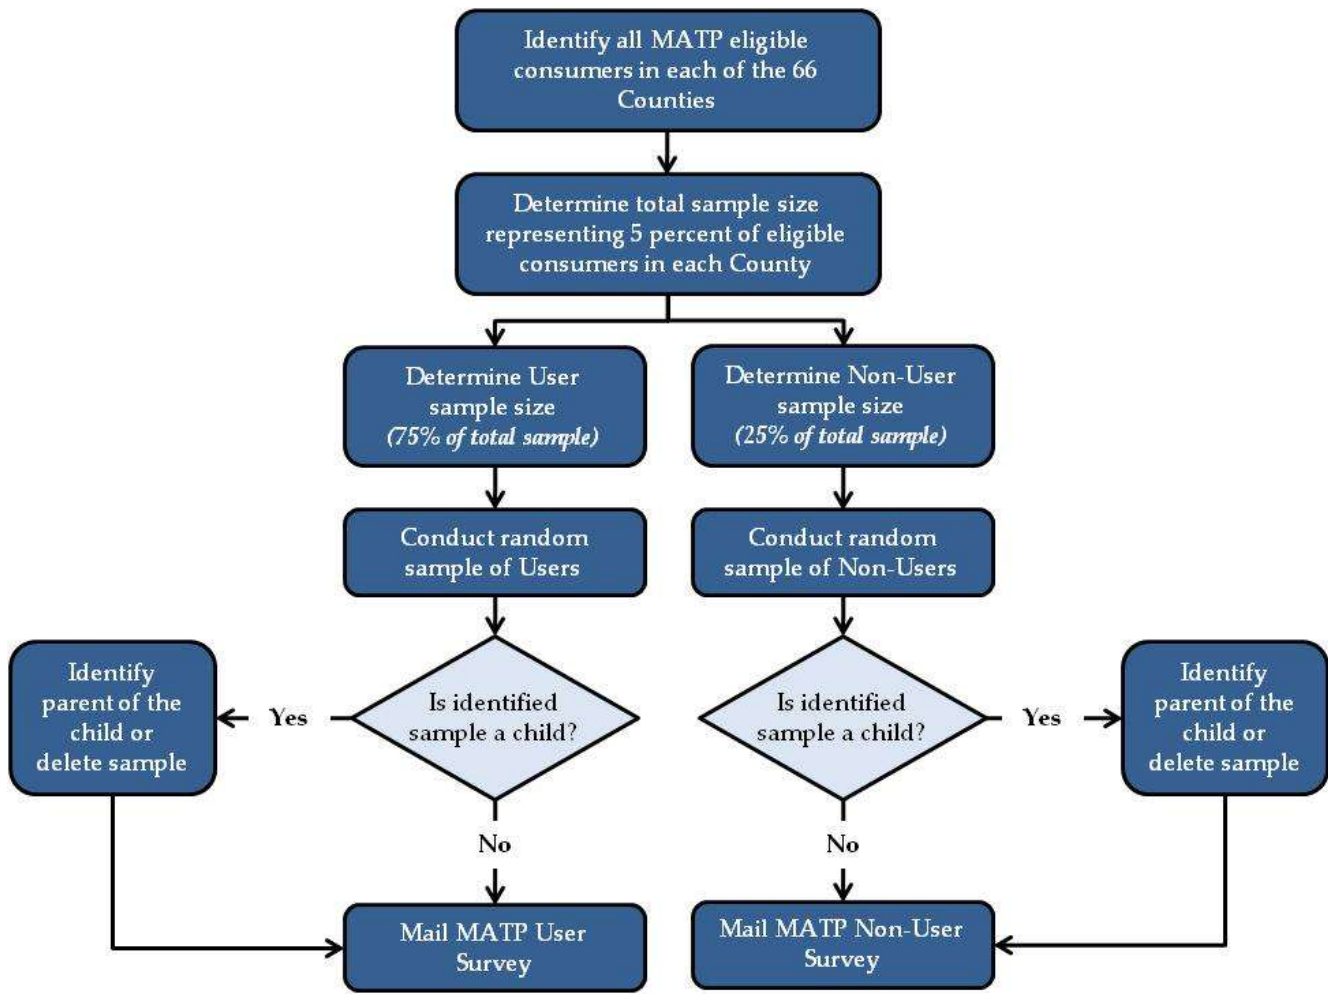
Identify all MATP eligible consumers in each of the 66 Counties

Determine total sample size representing 5 percent of eligible consumers in each County

Determine User sample size (75% of total sample)

Determine Non-User sample size (25% of total sample)

Conduct random sample of Users

Conduct random sample of Non-Users

Identify parent of the child or delete sample

Yes

Is identified sample a child?

Is identified sample a child?

Yes

Identify parent of the child or delete sample

No

No

Mail MATP User Survey

Mail MATP Non-User Survey